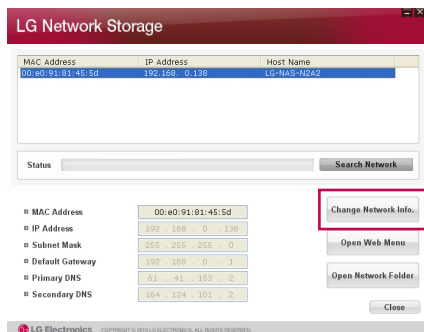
LG Network Storage

| MAC Address | IP Address | Host Name |
|---|---|---|
| 00:e0:91:81:45:5d | 192.168. 0.138 | LG-NAS-N2A2 |

Status

Search Network

MAC Address 00:e0:91:81:45:5d

IP Address 192 . 168 . 0 . 138

Subnet Mask 255 . 255 . 255 . 0

Default Gateway 192 . 168 . 0 . 1

Primary DNS 61 . 41 . 153 . 2

Secondary DNS 164 . 124 . 101 . 2

Change Network Info.

Open Web Menu

Open Network Folder

Close

LG Electronics COPYRIGHT © 2010 LG ELECTRONICS. ALL RIGHTS RESERVED.